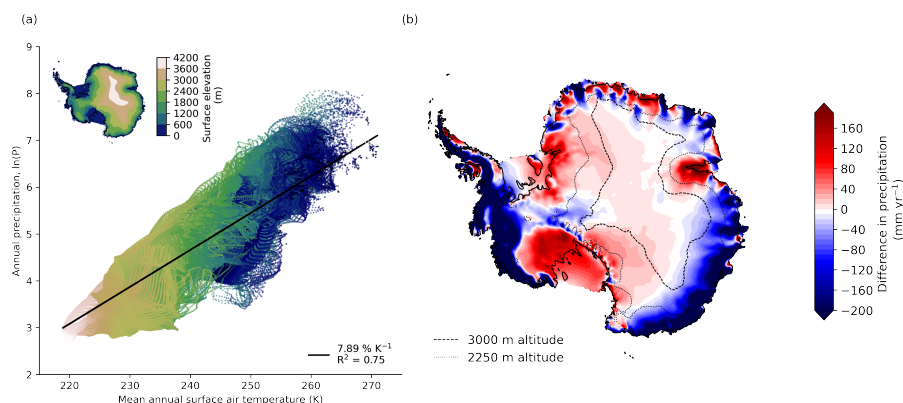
(a)

9
8
7
6
5
4
3
2

Annual precipitation, ln(P)

4200
3600
3000
2400
1800
1200
600
0

Surface elevation (m)

220 230 240 250 260 270

Mean annual surface air temperature (K)

7.89 % $K^{-1}$
$R^2$ = 0.75

(b)

3000 m altitude
2250 m altitude

160
120
80
40
0
−40
−80
−120
−160
−200

Difference in precipitation (mm $yr^{-1}$)